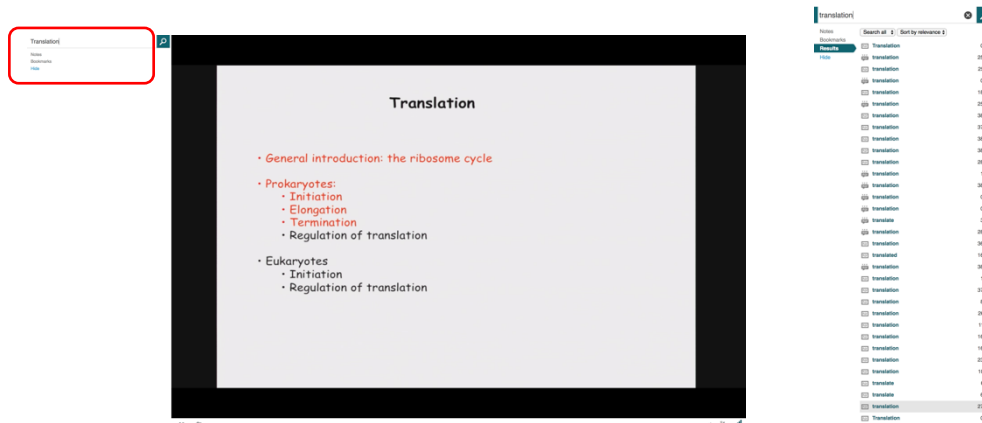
Translation

Notes
Bookmarks
Hide

Translation

• General introduction: the ribosome cycle

• Prokaryotes:
  • Initiation
  • Elongation
  • Termination
  • Regulation of translation

• Eukaryotes
  • Initiation
  • Regulation of translation

translation

Notes
Bookmarks
Results
Hide

Search all
Sort by relevance

Translation
translation
translation
translation
translation
translation
translation
translation
translation
translation
translation
translation
translation
translation
translation
translate
translation
translation
translated
translation
translation
translation
translation
translation
translation
translation
translation
translation
translation
translate
translate
translation
Translation